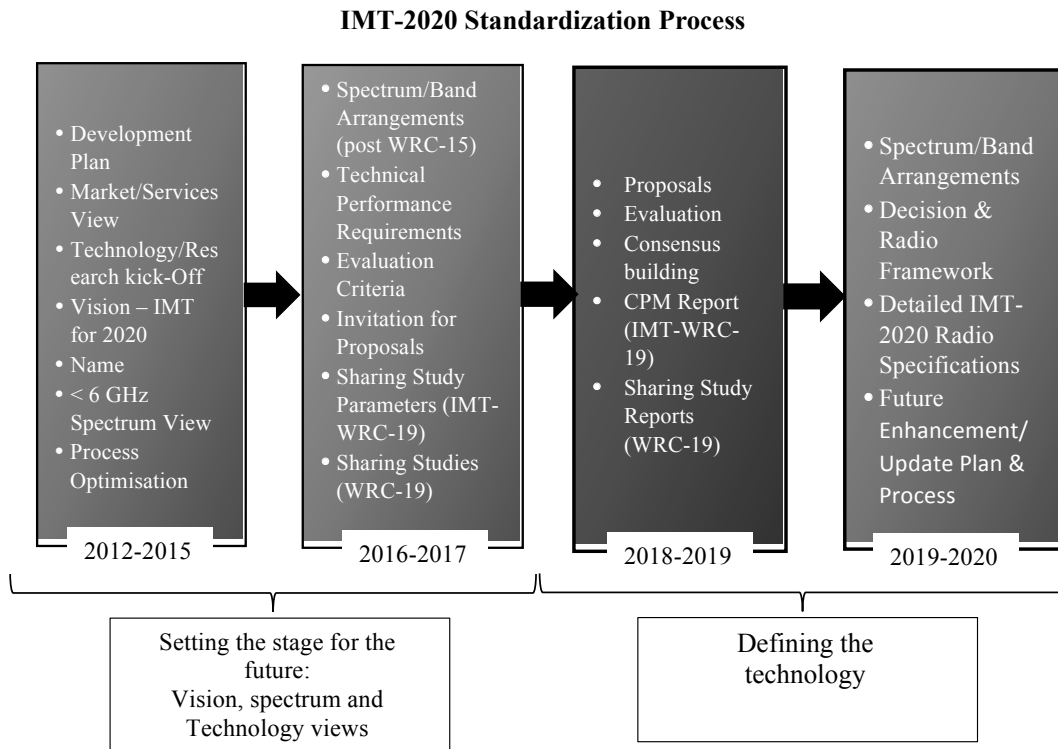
**IMT-2020 Standardization Process**

- Development Plan
- Market/Services View
- Technology/Research kick-Off
- Vision – IMT for 2020
- Name
- < 6 GHz Spectrum View
- Process Optimisation

2012-2015

- Spectrum/Band Arrangements (post WRC-15)
- Technical Performance Requirements
- Evaluation Criteria
- Invitation for Proposals
- Sharing Study Parameters (IMT-WRC-19)
- Sharing Studies (WRC-19)

2016-2017

- Proposals
- Evaluation
- Consensus building
- CPM Report (IMT-WRC-19)
- Sharing Study Reports (WRC-19)

2018-2019

- Spectrum/Band Arrangements
- Decision & Radio Framework
- Detailed IMT-2020 Radio Specifications
- Future Enhancement/ Update Plan & Process

2019-2020

Setting the stage for the future: Vision, spectrum and Technology views

Defining the technology